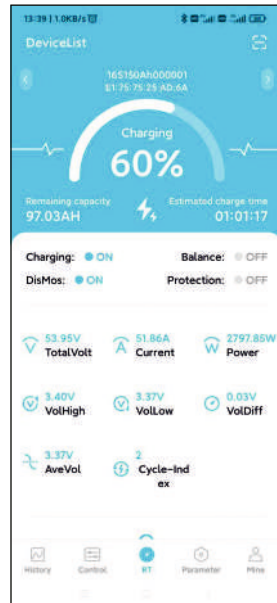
13:39 | 1.0KB/s

DeviceList

16S150Ah000001
E1:75:75:25:AD:6A

Charging
60%

Remaining capacity
97.03AH

Estimated charge time
01:01:17

Charging: ON
Balance: OFF
DisMos: ON
Protection: OFF

53.95V
TotalVolt

51.86A
Current

2797.85W
Power

3.40V
VolHigh

3.37V
VolLow

0.03V
VolDiff

3.37V
AveVol

2
Cycle-Index

History
Control
RT
Parameter
Mine